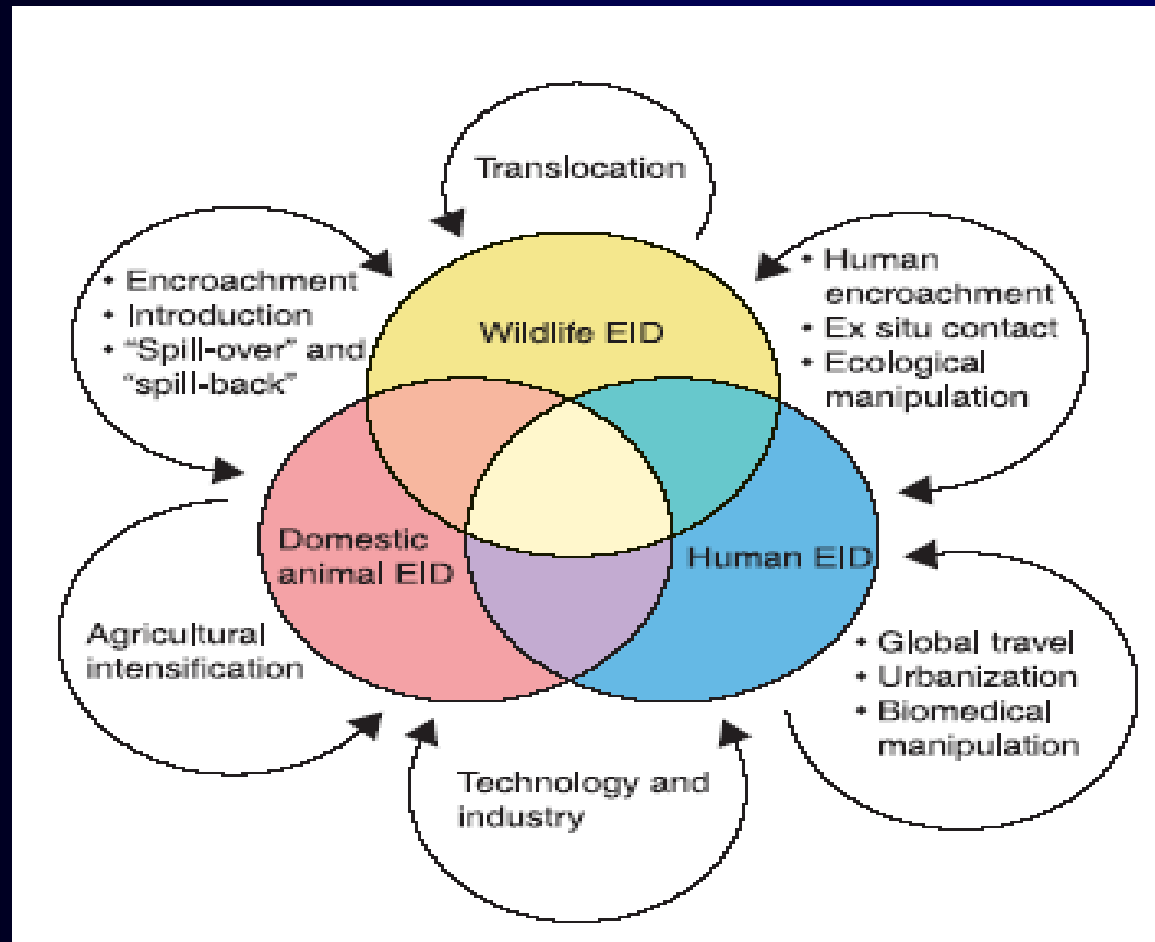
Translocation

• Encroachment
• Introduction
• "Spill-over" and "spill-back"

• Human encroachment
• Ex situ contact
• Ecological manipulation

Wildlife EID

Domestic animal EID

Human EID

Agricultural intensification

• Global travel
• Urbanization
• Biomedical manipulation

Technology and industry